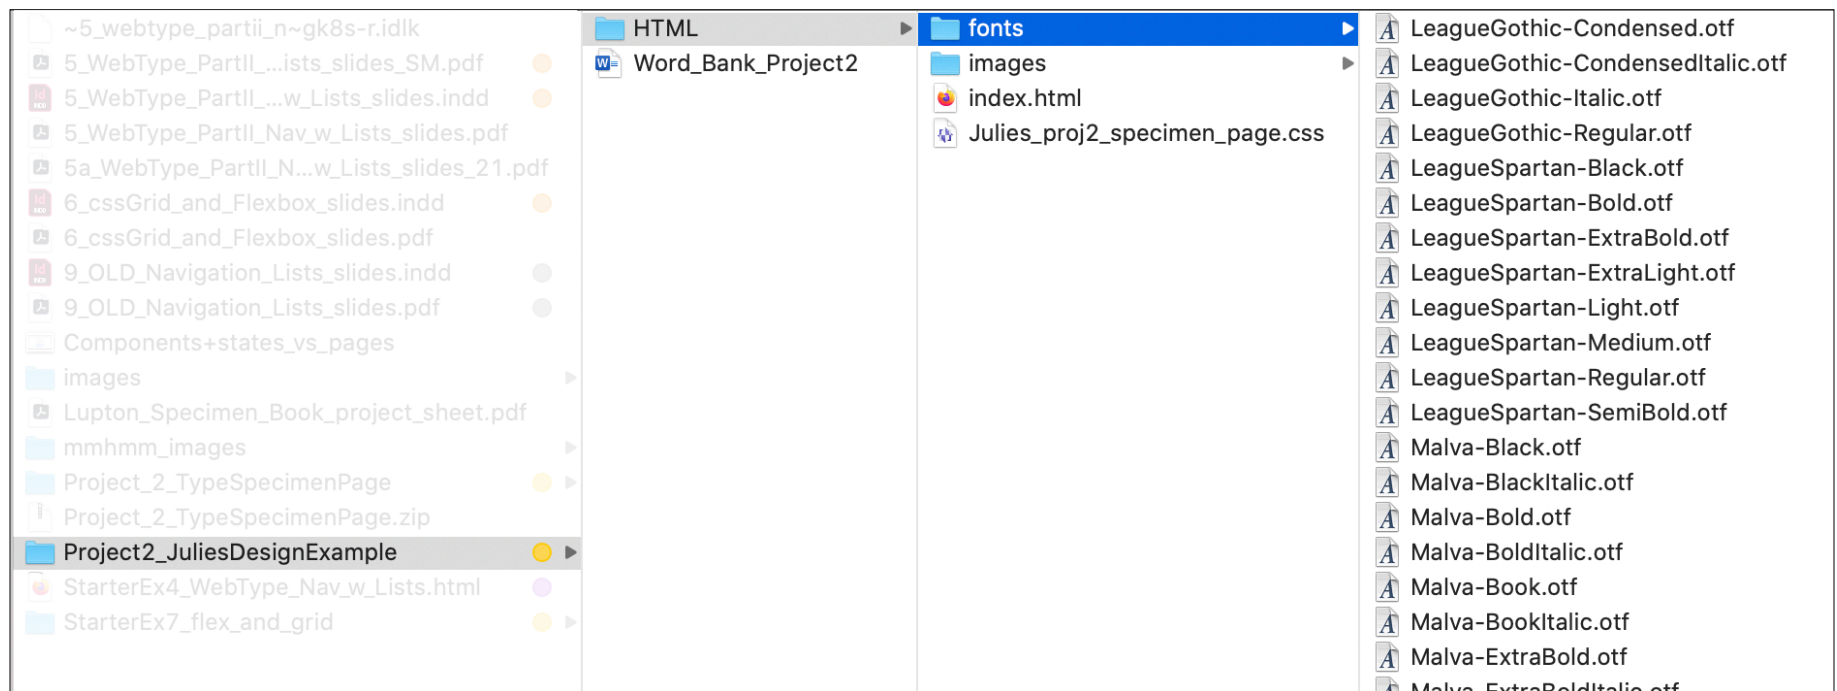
~5_webtype_partii_n~gk8s-r.idlk
5_WebType_PartII_...ists_slides_SM.pdf
5_WebType_PartII_...w_Lists_slides.indd
5_WebType_PartII_Nav_w_Lists_slides.pdf
5a_WebType_PartII_N...w_Lists_slides_21.pdf
6_cssGrid_and_Flexbox_slides.indd
6_cssGrid_and_Flexbox_slides.pdf
9_OLD_Navigation_Lists_slides.indd
9_OLD_Navigation_Lists_slides.pdf
Components+states_vs_pages
images
Lupton_Specimen_Book_project_sheet.pdf
mmhmm_images
Project_2_TypeSpecimenPage
Project_2_TypeSpecimenPage.zip
Project2_JuliesDesignExample
StarterEx4_WebType_Nav_w_Lists.html
StarterEx7_flex_and_grid

HTML
Word_Bank_Project2

fonts
images
index.html
Julies_proj2_specimen_page.css

LeagueGothic-Condensed.otf
LeagueGothic-CondensedItalic.otf
LeagueGothic-Italic.otf
LeagueGothic-Regular.otf
LeagueSpartan-Black.otf
LeagueSpartan-Bold.otf
LeagueSpartan-ExtraBold.otf
LeagueSpartan-ExtraLight.otf
LeagueSpartan-Light.otf
LeagueSpartan-Medium.otf
LeagueSpartan-Regular.otf
LeagueSpartan-SemiBold.otf
Malva-Black.otf
Malva-BlackItalic.otf
Malva-Bold.otf
Malva-BoldItalic.otf
Malva-Book.otf
Malva-BookItalic.otf
Malva-ExtraBold.otf
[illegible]